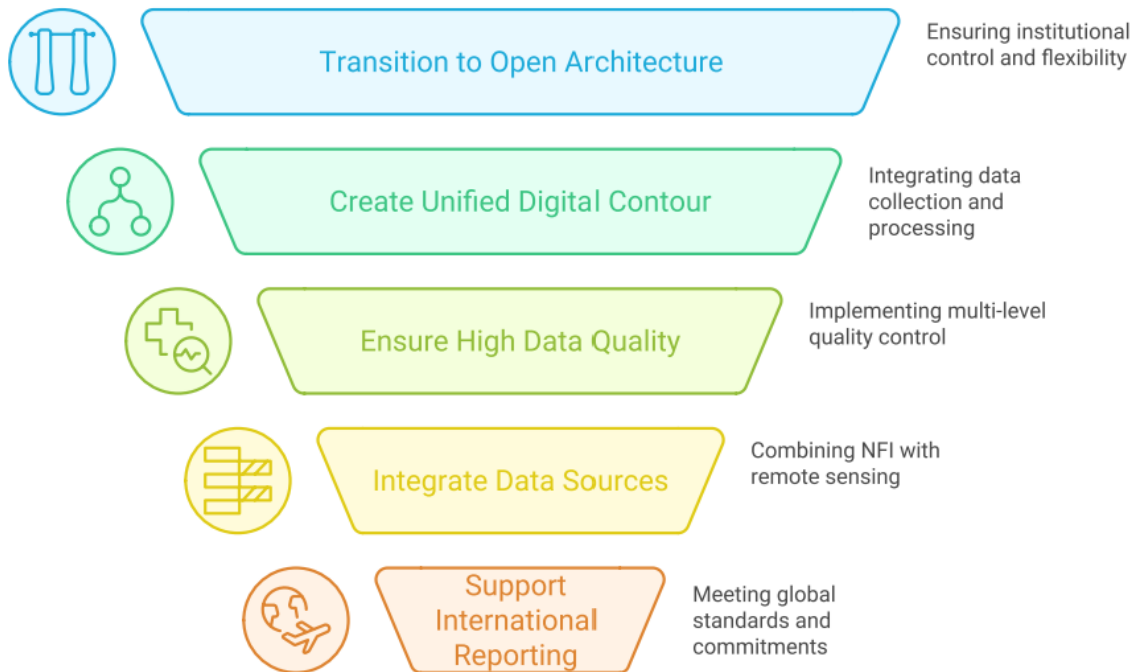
Transition to Open Architecture

Ensuring institutional control and flexibility

Create Unified Digital Contour

Integrating data collection and processing

Ensure High Data Quality

Implementing multi-level quality control

Integrate Data Sources

Combining NFI with remote sensing

Support International Reporting

Meeting global standards and commitments